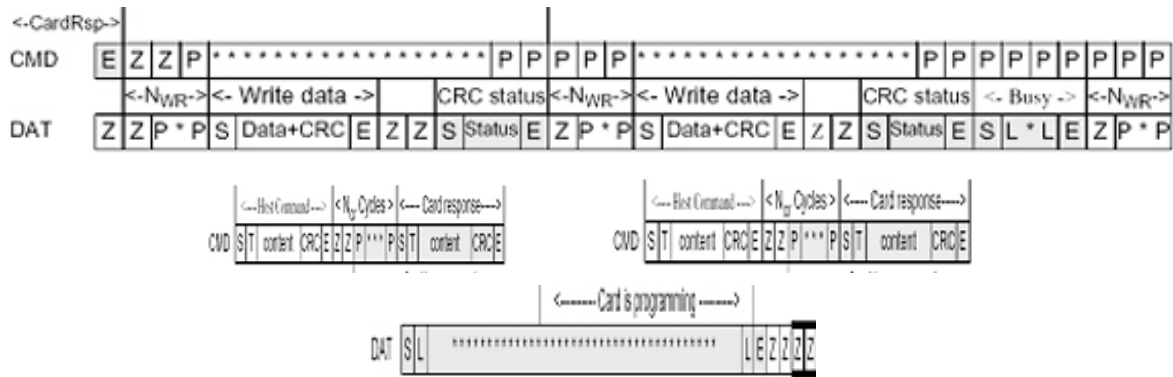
<-CardRsp->

CMD E Z Z P * * * * * * * * * * * * * * * * * P P P P P * * * * * * * * * * * * * * * * * P P P P P P P P P P

<-N$_{WR}$-> <- Write data -> CRC status <-N$_{WR}$-> <- Write data -> CRC status <- Busy -> <-N$_{WR}$->

DAT Z Z P * P S Data+CRC E Z Z S Status E Z P * P S Data+CRC E Z Z S Status E S L * L E Z P * P

<---Host Command---> <N$_{CR}$ Cycles> <---- Card response---->

CMD S T content CRC E Z Z P * * * P S T content CRC E

<---Host Command---> <N$_{CR}$ Cycles> <---- Card response---->

CMD S T content CRC E Z Z P * * * P S T content CRC E

<------- Card is programming ------->

DAT S L * * * * * * * * * * * * * * * * * * * * * * * * * * * * * * * * * * L E Z Z Z Z